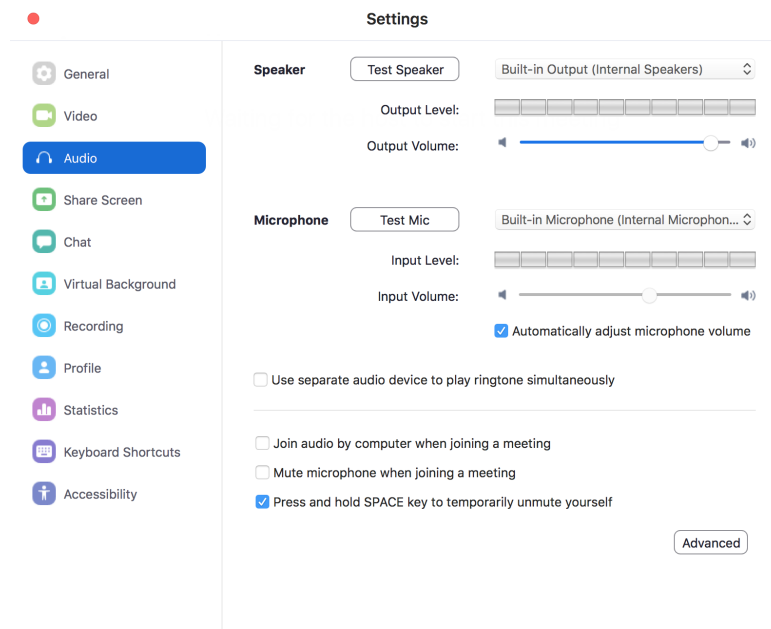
Settings

General
Video
Audio
Share Screen
Chat
Virtual Background
Recording
Profile
Statistics
Keyboard Shortcuts
Accessibility

Speaker Test Speaker Built-in Output (Internal Speakers)

Output Level:

Output Volume:

Microphone Test Mic Built-in Microphone (Internal Microphon...

Input Level:

Input Volume:

Automatically adjust microphone volume

Use separate audio device to play ringtone simultaneously

Join audio by computer when joining a meeting

Mute microphone when joining a meeting

Press and hold SPACE key to temporarily unmute yourself

Advanced